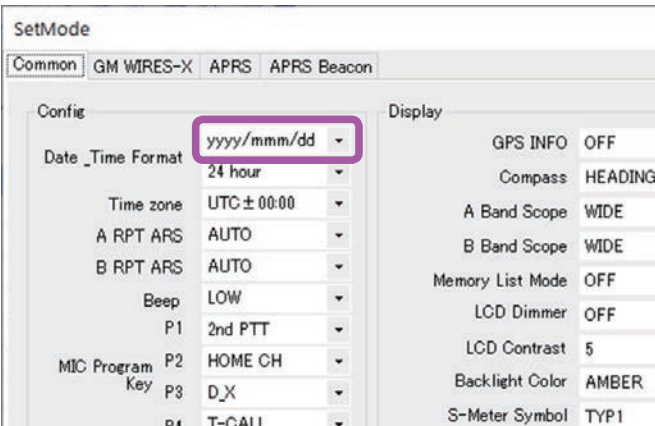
SetMode

Common GM WIRES-X APRS APRS Beacon

Config

Date _Time Format yyyy/mmm/dd
24 hour

Time zone UTC ± 00:00

A RPT ARS AUTO

B RPT ARS AUTO

Beep LOW

MIC Program Key P1 2nd PTT

P2 HOME CH

P3 D_X

P4 T-CALL

Display

GPS INFO OFF

Compass HEADING

A Band Scope WIDE

B Band Scope WIDE

Memory List Mode OFF

LCD Dimmer OFF

LCD Contrast 5

Backlight Color AMBER

S-Meter Symbol TYP1